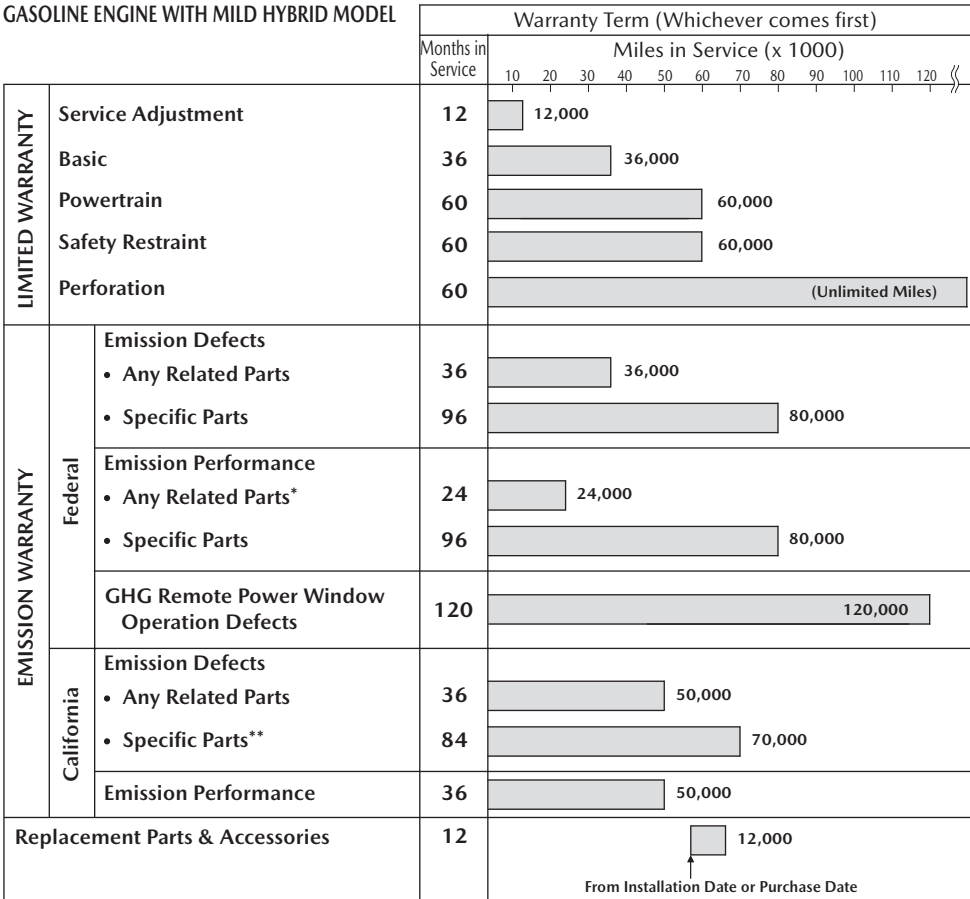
GASOLINE ENGINE WITH MILD HYBRID MODEL

Warranty Term (Whichever comes first)

| | | Months in Service | Miles in Service (x 1000) 10 20 30 40 50 60 70 80 90 100 110 120 |
|---|---|---|---|
| LIMITED WARRANTY | Service Adjustment | 12 | 12,000 |
| | Basic | 36 | 36,000 |
| | Powertrain | 60 | 60,000 |
| | Safety Restraint | 60 | 60,000 |
| | Perforation | 60 | (Unlimited Miles) |
| EMISSION WARRANTY Federal | Emission Defects | | |
| | • Any Related Parts | 36 | 36,000 |
| | • Specific Parts | 96 | 80,000 |
| | Emission Performance | | |
| | • Any Related Parts* | 24 | 24,000 |
| | • Specific Parts | 96 | 80,000 |
| | GHG Remote Power Window Operation Defects | 120 | 120,000 |
| California | Emission Defects | | |
| | • Any Related Parts | 36 | 50,000 |
| | • Specific Parts** | 84 | 70,000 |
| | Emission Performance | 36 | 50,000 |
| Replacement Parts & Accessories | | 12 | 12,000 From Installation Date or Purchase Date |